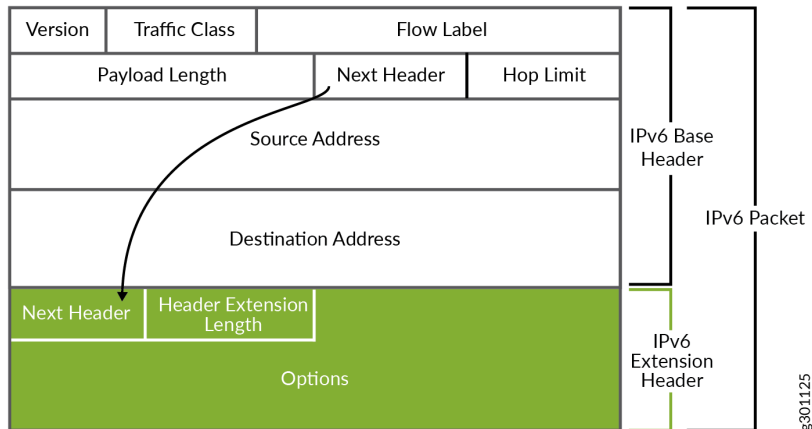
Version
Traffic Class
Flow Label
Payload Length
Next Header
Hop Limit
Source Address
Destination Address
Next Header
Header Extension Length
Options
IPv6 Base Header
IPv6 Extension Header
IPv6 Packet
g301125